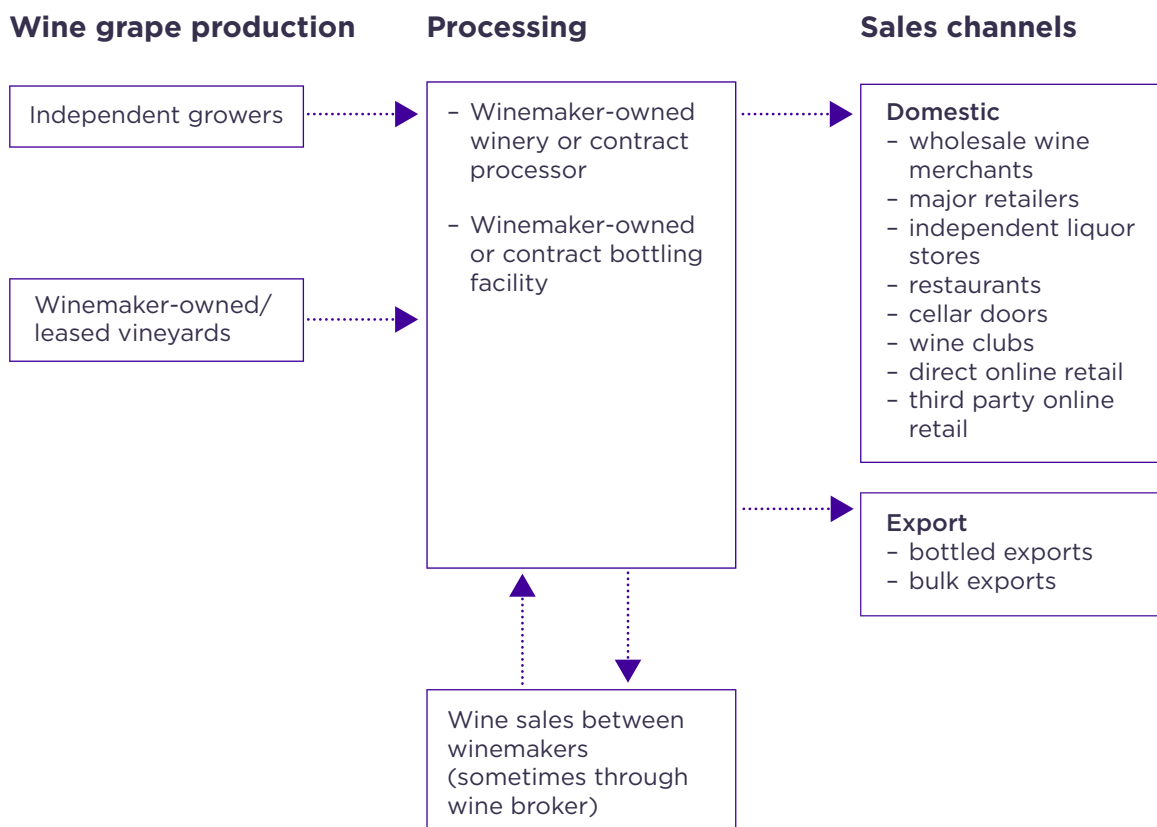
Wine grape production

Processing

Sales channels

Independent growers

Winemaker-owned/ leased vineyards

– Winemaker-owned winery or contract processor

– Winemaker-owned or contract bottling facility

Domestic
– wholesale wine merchants
– major retailers
– independent liquor stores
– restaurants
– cellar doors
– wine clubs
– direct online retail
– third party online retail

Export
– bottled exports
– bulk exports

Wine sales between winemakers (sometimes through wine broker)